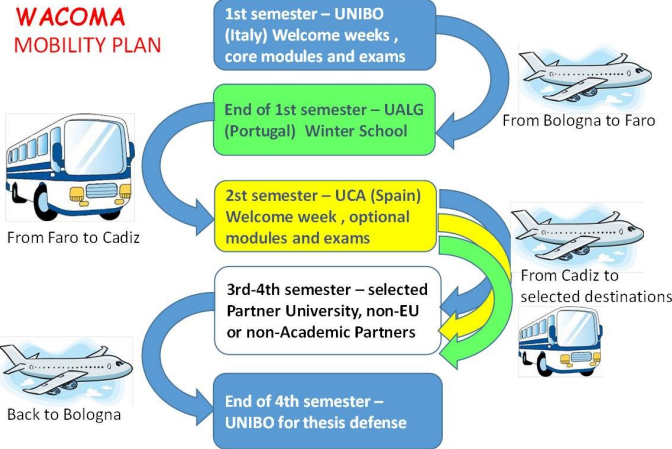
WACOMA
MOBILITY PLAN

1st semester – UNIBO (Italy) Welcome weeks , core modules and exams

From Bologna to Faro

End of 1st semester – UALG (Portugal) Winter School

From Faro to Cadiz

2nd semester – UCA (Spain) Welcome week , optional modules and exams

From Cadiz to selected destinations

3rd-4th semester – selected Partner University, non-EU or non-Academic Partners

Back to Bologna

End of 4th semester – UNIBO for thesis defense